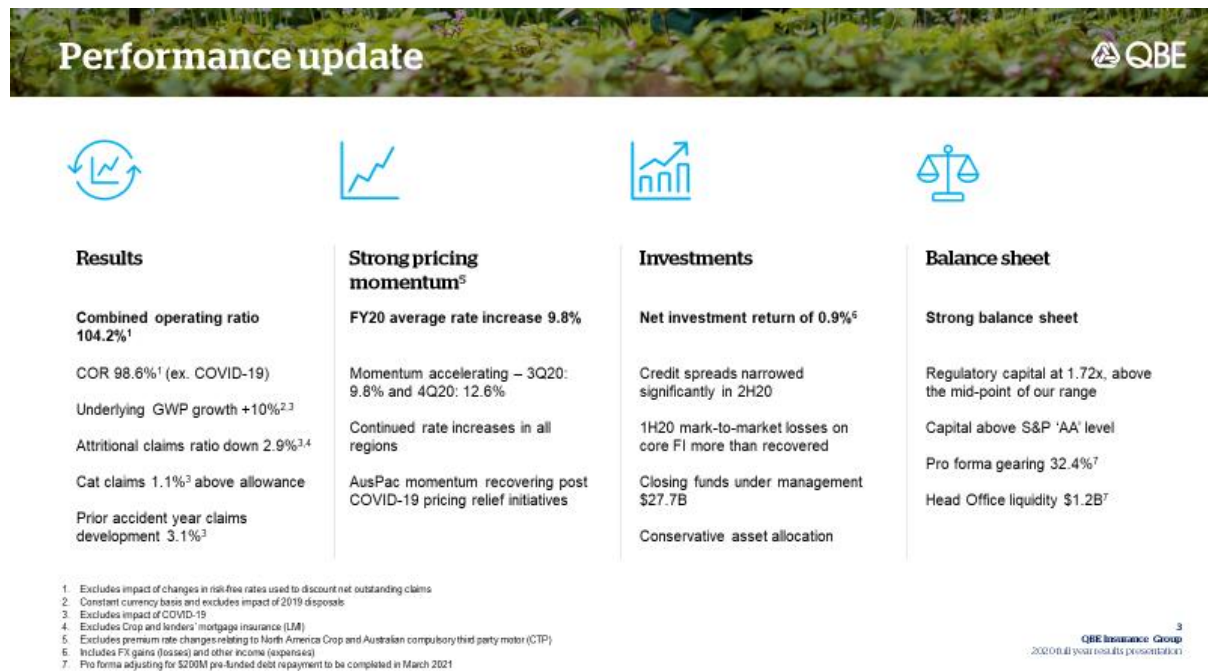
Performance update

QBE

Results

Combined operating ratio 104.2%$^1$

COR 98.6%$^1$ (ex. COVID-19)

Underlying GWP growth +10%$^{2,3}$

Attritional claims ratio down 2.9%$^{3,4}$

Cat claims 1.1%$^3$ above allowance

Prior accident year claims development 3.1%$^3$

Strong pricing momentum$^5$

FY20 average rate increase 9.8%

Momentum accelerating – 3Q20: 9.8% and 4Q20: 12.6%

Continued rate increases in all regions

AusPac momentum recovering post COVID-19 pricing relief initiatives

Investments

Net investment return of 0.9%$^6$

Credit spreads narrowed significantly in 2H20

1H20 mark-to-market losses on core FI more than recovered

Closing funds under management $27.7B

Conservative asset allocation

Balance sheet

Strong balance sheet

Regulatory capital at 1.72x, above the mid-point of our range

Capital above S&P 'AA' level

Pro forma gearing 32.4%$^7$

Head Office liquidity $1.2B$^7$

1. Excludes impact of changes in risk-free rates used to discount net outstanding claims
2. Constant currency basis and excludes impact of 2019 disposals
3. Excludes impact of COVID-19
4. Excludes Crop and lenders' mortgage insurance (LMI)
5. Excludes premium rate changes relating to North America Crop and Australian compulsory third party motor (CTP)
6. Includes FX gains (losses) and other income (expenses)
7. Pro forma adjusting for $200M pre-funded debt repayment to be completed in March 2021

3
QBE Insurance Group
2020 full year results presentation